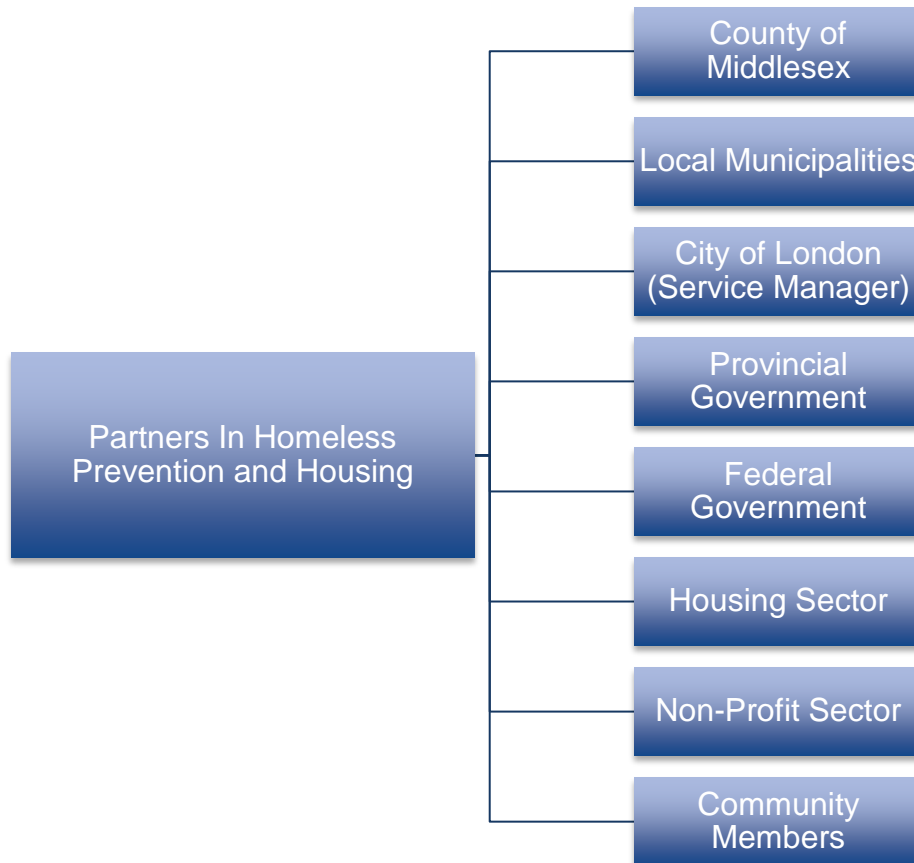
Partners In Homeless Prevention and Housing

County of Middlesex

Local Municipalities

City of London (Service Manager)

Provincial Government

Federal Government

Housing Sector

Non-Profit Sector

Community Members